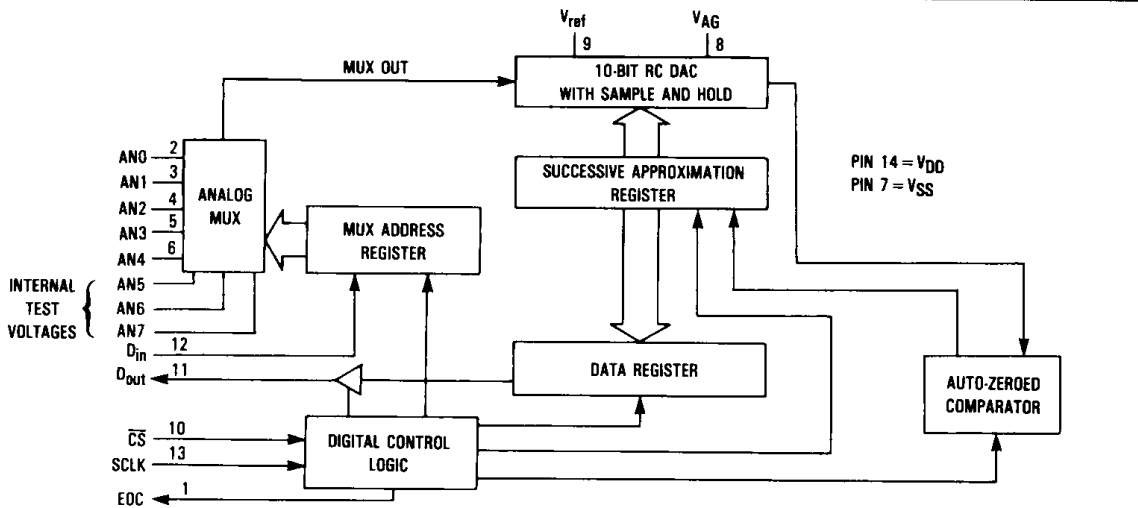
$V_{ref}$
9
$V_{AG}$
8
MUX OUT
10-BIT RC DAC WITH SAMPLE AND HOLD
PIN 14 = $V_{DD}$
PIN 7 = $V_{SS}$
SUCCESSIVE APPROXIMATION REGISTER
AN0 2
AN1 3
AN2 4
AN3 5
AN4 6
AN5
AN6
AN7
ANALOG MUX
MUX ADDRESS REGISTER
INTERNAL TEST VOLTAGES
$D_{in}$ 12
$D_{out}$ 11
DATA REGISTER
AUTO-ZEROED COMPARATOR
$\overline{CS}$ 10
SCLK 13
DIGITAL CONTROL LOGIC
EOC 1